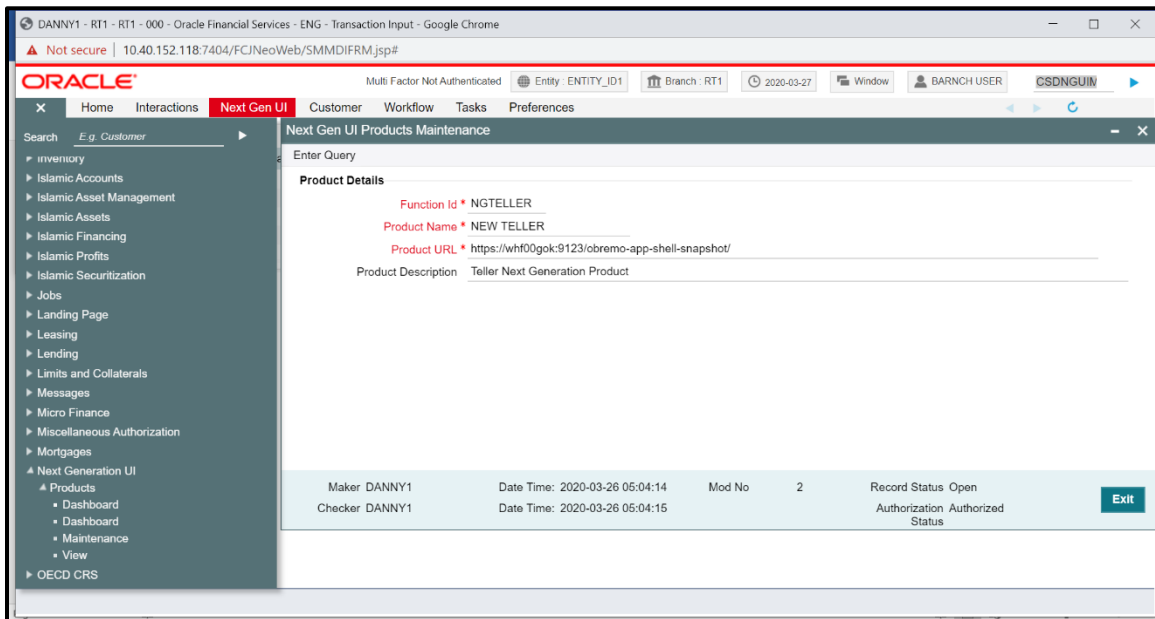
DANNY1 - RT1 - RT1 - 000 - Oracle Financial Services - ENG - Transaction Input - Google Chrome

Not secure | 10.40.152.118:7404/FCJNeoWeb/SMMDIFRM.jsp#

ORACLE

Multi Factor Not Authenticated | Entity : ENTITY_ID1 | Branch : RT1 | 2020-03-27 | Window | BARNCH USER | CSDNGUIN

Home | Interactions | Next Gen UI | Customer | Workflow | Tasks | Preferences

Search E.g. Customer

Inventory
Islamic Accounts
Islamic Asset Management
Islamic Assets
Islamic Financing
Islamic Profits
Islamic Securitization
Jobs
Landing Page
Leasing
Lending
Limits and Collaterals
Messages
Micro Finance
Miscellaneous Authorization
Mortgages
Next Generation UI
Products
Dashboard
Dashboard
Maintenance
View
OECD CRS

Next Gen UI Products Maintenance

Enter Query

Product Details

Function Id * NGTELLER
Product Name * NEW TELLER
Product URL * https://whf00gok:9123/obremo-app-shell-snapshot/
Product Description Teller Next Generation Product

Maker DANNY1 | Date Time: 2020-03-26 05:04:14 | Mod No 2 | Record Status Open
Checker DANNY1 | Date Time: 2020-03-26 05:04:15 | Authorization Status Authorized

Exit